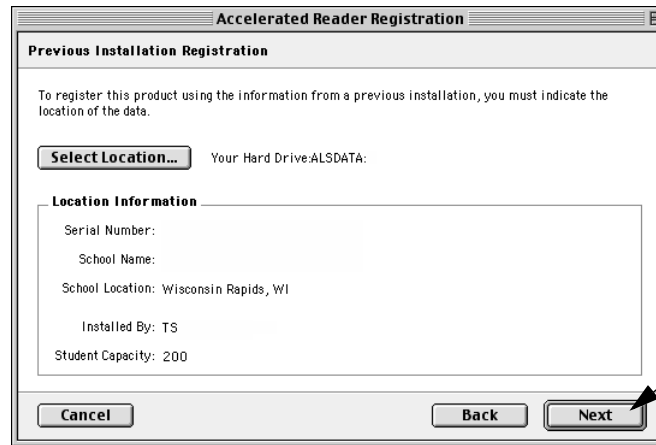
Accelerated Reader Registration

Previous Installation Registration

To register this product using the information from a previous installation, you must indicate the location of the data.

Select Location...

Your Hard Drive:ALSDATA:

Location Information

Serial Number:

School Name:

School Location: Wisconsin Rapids, WI

Installed By: TS

Student Capacity: 200

Cancel

Back

Next